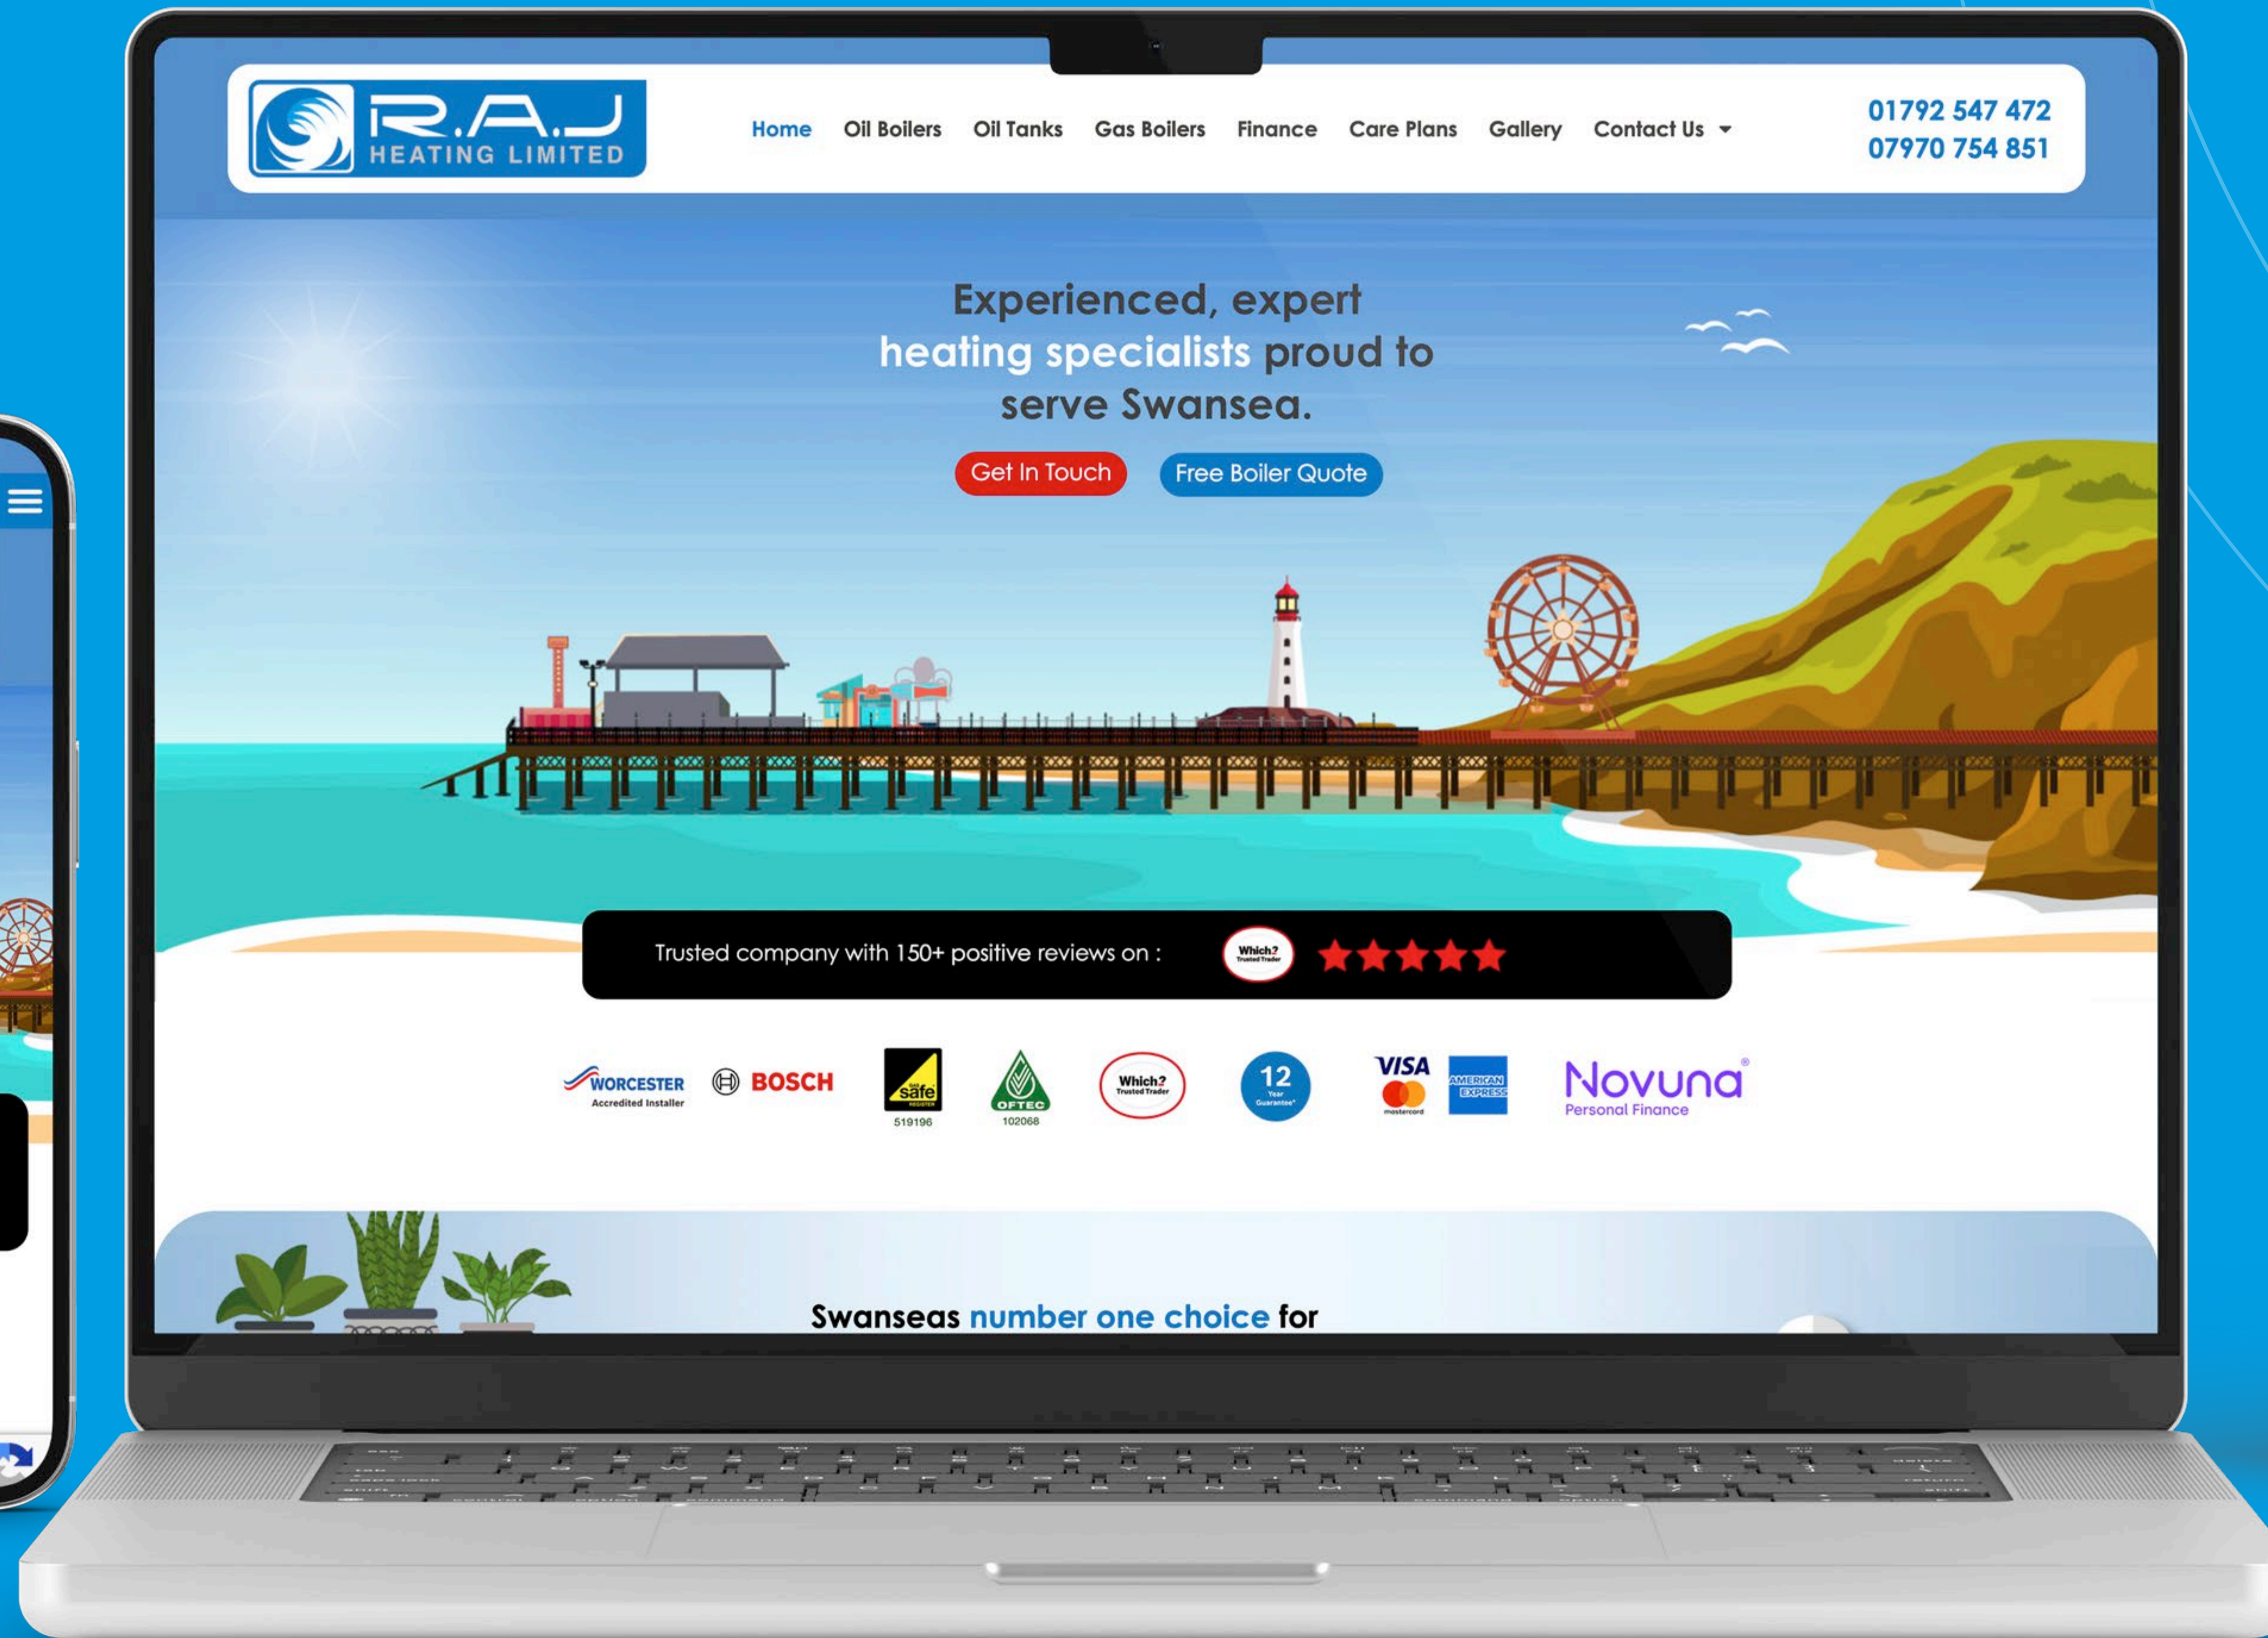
R.A.J HEATING LIMITED

Home Oil Boilers Oil Tanks Gas Boilers Finance Care Plans Gallery Contact Us

01792 547 472
07970 754 851

Experienced, expert heating specialists proud to serve Swansea.

Get In Touch Free Boiler Quote

Trusted company with 150+ positive reviews on : Which? Trusted Trader

WORCESTER Accredited Installer BOSCH Gas Safe Register 519196 OFTEC 102068 Which? Trusted Trader 12 Year Guarantee VISA mastercard AMERICAN EXPRESS Novuna Personal Finance

Swanseas number one choice for